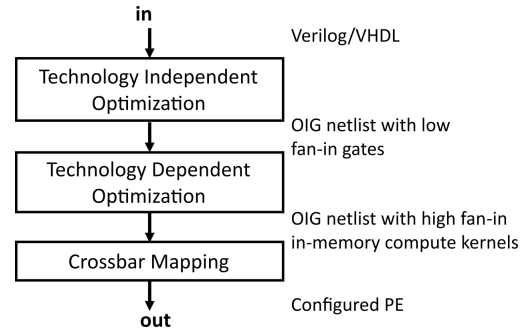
in

Verilog/VHDL

Technology Independent Optimization

OIG netlist with low fan-in gates

Technology Dependent Optimization

OIG netlist with high fan-in in-memory compute kernels

Crossbar Mapping

Configured PE

out